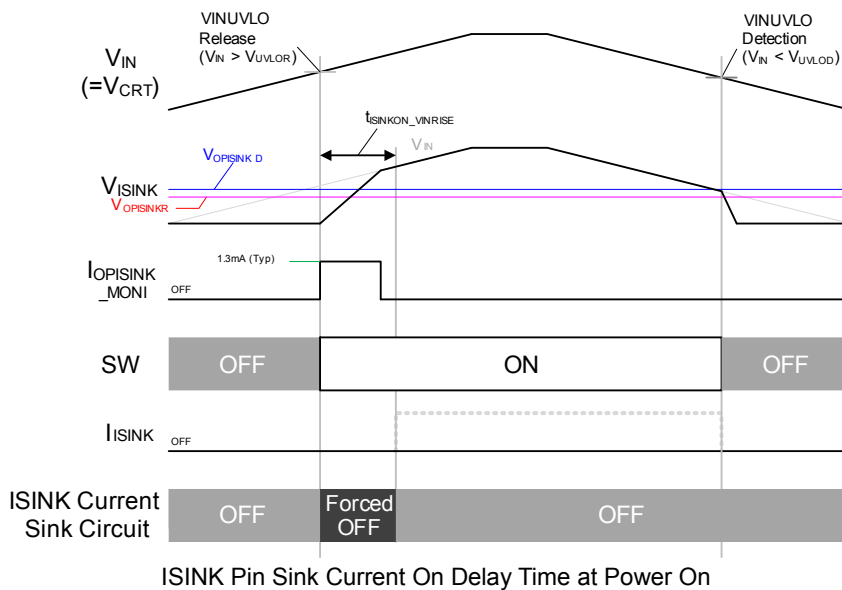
VINUVLO Release ($V_{IN}$ > $V_{UVLOR}$)

VINUVLO Detection ($V_{IN}$ < $V_{UVLOD}$)

$V_{IN}$ (=$V_{CRT}$)

$t_{ISINKON\_VINRISE}$

$V_{IN}$

$V_{OPISINK\ D}$

$V_{ISINK}$

$V_{OPISINKR}$

1.3mA (Typ)

$I_{OPISINK}$ _MONI

OFF

SW

OFF

ON

OFF

$I_{ISINK}$

OFF

ISINK Current Sink Circuit

OFF

Forced OFF

OFF

ISINK Pin Sink Current On Delay Time at Power On